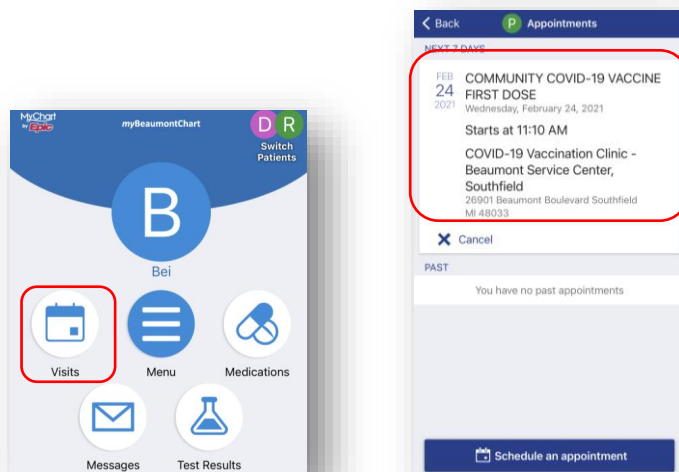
MyChart by Epic
myBeaumontChart
D R
Switch Patients
B
Bei
Visits
Menu
Medications
Messages
Test Results

Back
P Appointments
NEXT 7 DAYS
FEB 24 2021
COMMUNITY COVID-19 VACCINE FIRST DOSE
Wednesday, February 24, 2021
Starts at 11:10 AM
COVID-19 Vaccination Clinic - Beaumont Service Center, Southfield
26901 Beaumont Boulevard Southfield MI 48033
Cancel
PAST
You have no past appointments
Schedule an appointment